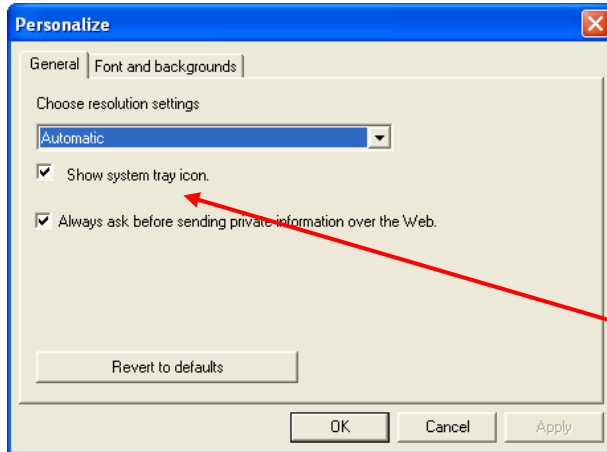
Personalize

General

Font and backgrounds

Choose resolution settings

Automatic

Show system tray icon.

Always ask before sending private information over the Web.

Revert to defaults

OK

Cancel

Apply